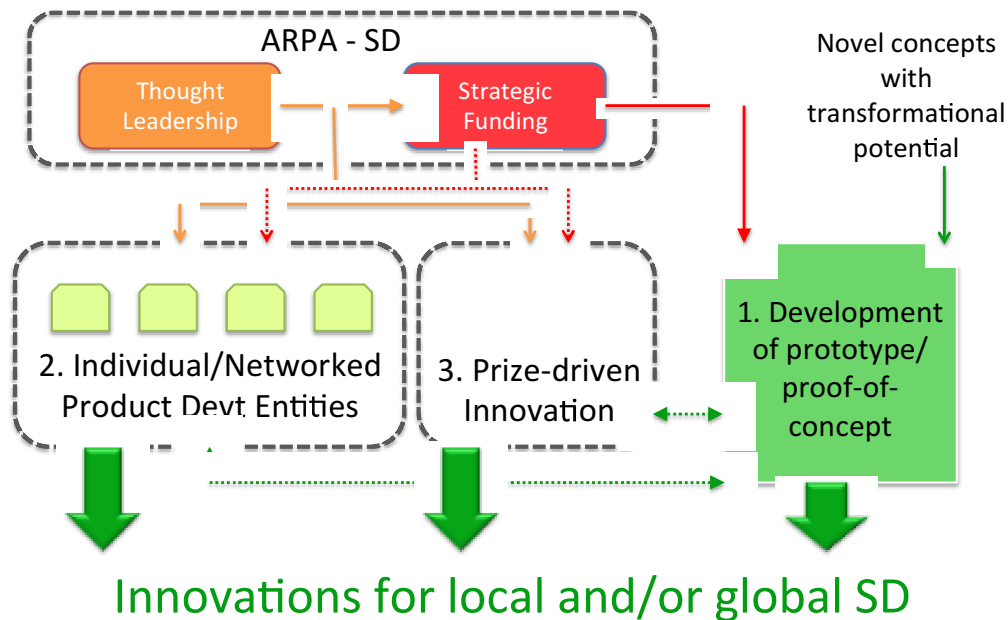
ARPA - SD

Thought Leadership

Strategic Funding

Novel concepts with transformational potential

2. Individual/Networked Product Devt Entities

3. Prize-driven Innovation

1. Development of prototype/ proof-of-concept

Innovations for local and/or global SD